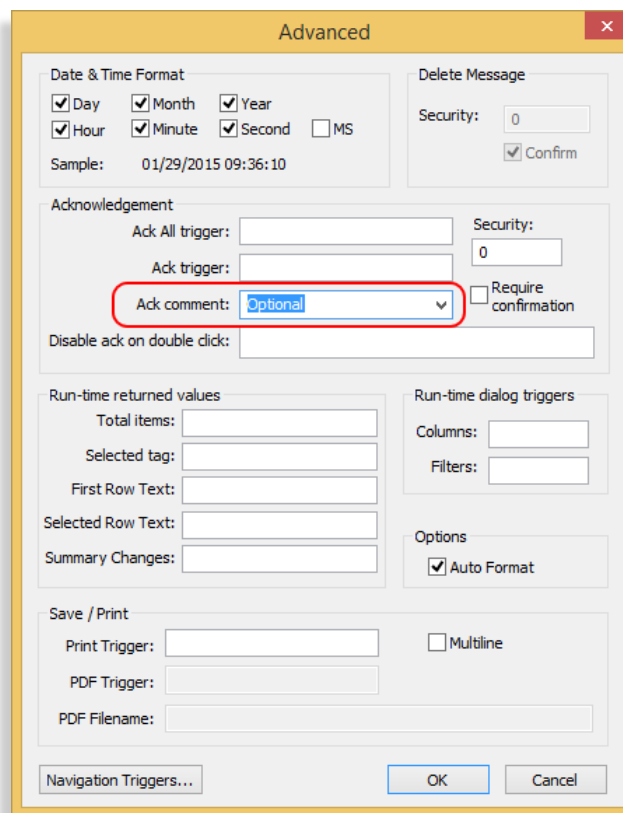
Advanced

Date & Time Format
Day Month Year
Hour Minute Second MS
Sample: 01/29/2015 09:36:10

Delete Message
Security: 0
Confirm

Acknowledgement
Ack All trigger:
Ack trigger:
Ack comment: Optional
Disable ack on double click:
Security:
0
Require confirmation

Run-time returned values
Total items:
Selected tag:
First Row Text:
Selected Row Text:
Summary Changes:

Run-time dialog triggers
Columns:
Filters:

Options
Auto Format

Save / Print
Print Trigger:
PDF Trigger:
PDF Filename:
Multiline

Navigation Triggers...
OK
Cancel